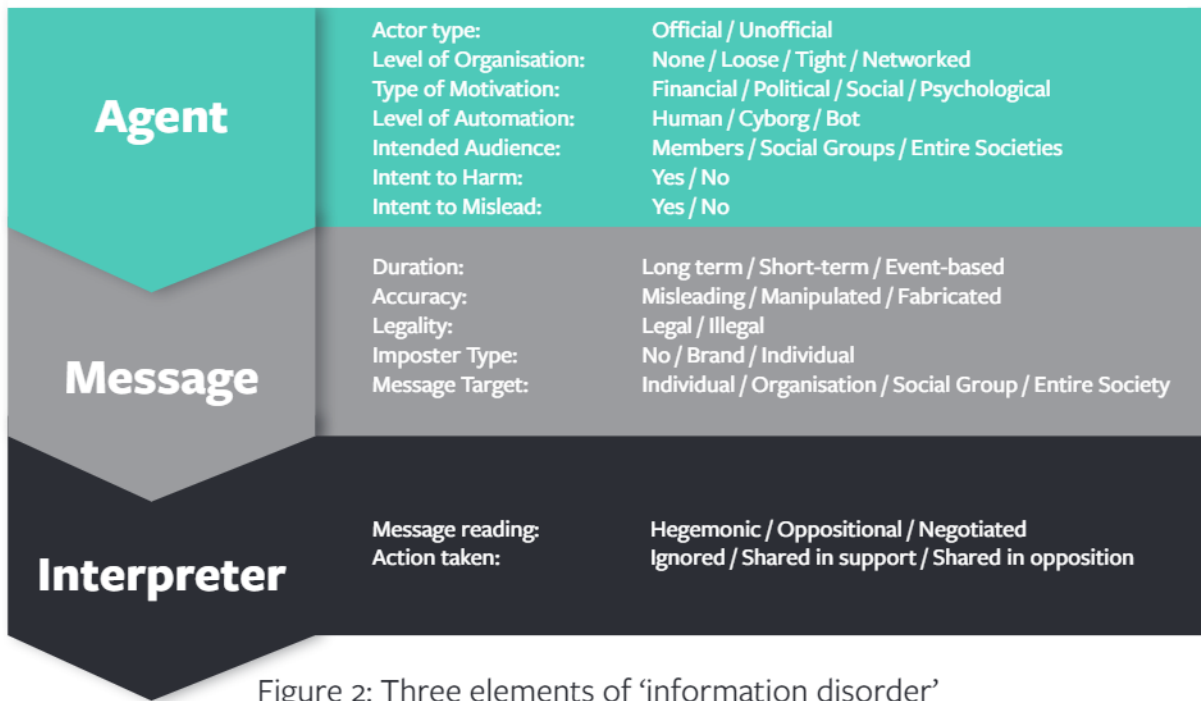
Agent

Actor type: Official / Unofficial
Level of Organisation: None / Loose / Tight / Networked
Type of Motivation: Financial / Political / Social / Psychological
Level of Automation: Human / Cyborg / Bot
Intended Audience: Members / Social Groups / Entire Societies
Intent to Harm: Yes / No
Intent to Mislead: Yes / No

Message

Duration: Long term / Short-term / Event-based
Accuracy: Misleading / Manipulated / Fabricated
Legality: Legal / Illegal
Imposter Type: No / Brand / Individual
Message Target: Individual / Organisation / Social Group / Entire Society

Interpreter

Message reading: Hegemonic / Oppositional / Negotiated
Action taken: Ignored / Shared in support / Shared in opposition

Figure 2: Three elements of 'information disorder'